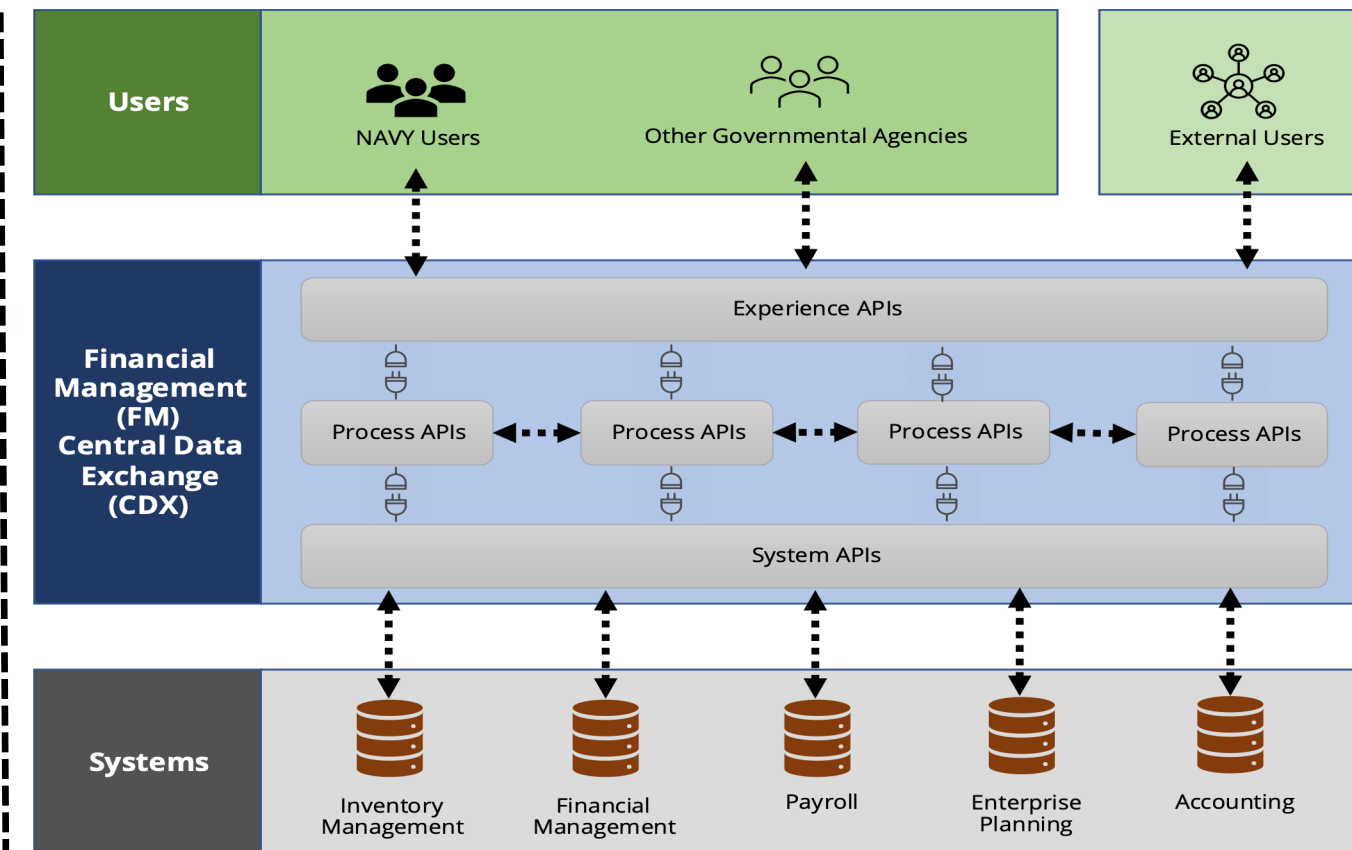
Users

NAVY Users

Other Governmental Agencies

External Users

Financial Management (FM) Central Data Exchange (CDX)

Experience APIs

Process APIs

Process APIs

Process APIs

Process APIs

System APIs

Systems

Inventory Management

Financial Management

Payroll

Enterprise Planning

Accounting